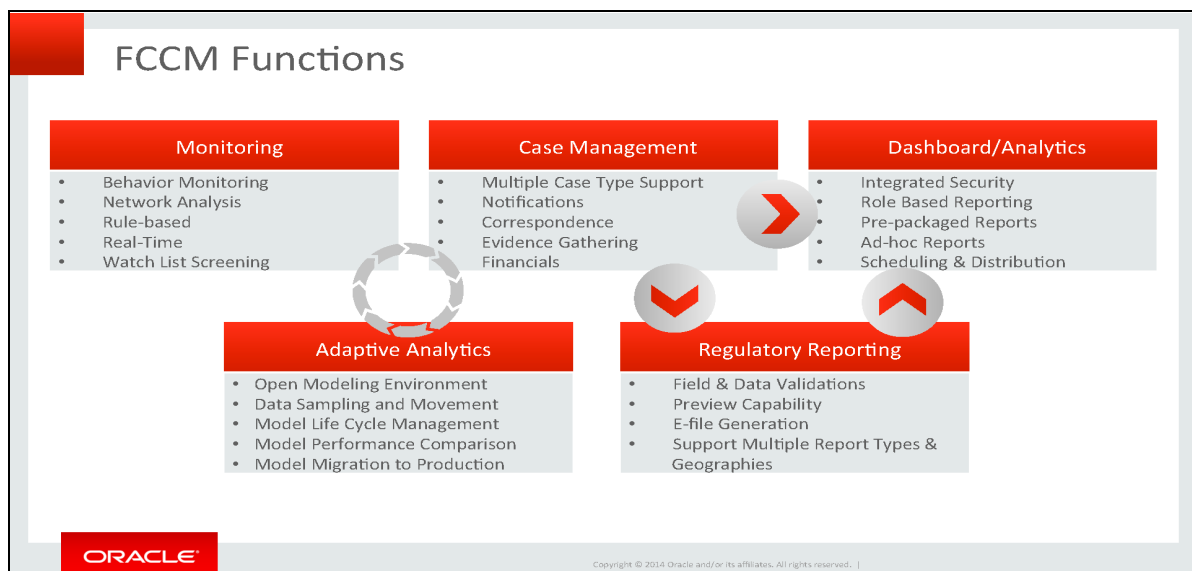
FCCM Functions

Monitoring

- Behavior Monitoring
- Network Analysis
- Rule-based
- Real-Time
- Watch List Screening

Case Management

- Multiple Case Type Support
- Notifications
- Correspondence
- Evidence Gathering
- Financials

Dashboard/Analytics

- Integrated Security
- Role Based Reporting
- Pre-packaged Reports
- Ad-hoc Reports
- Scheduling & Distribution

Adaptive Analytics

- Open Modeling Environment
- Data Sampling and Movement
- Model Life Cycle Management
- Model Performance Comparison
- Model Migration to Production

Regulatory Reporting

- Field & Data Validations
- Preview Capability
- E-file Generation
- Support Multiple Report Types & Geographies

ORACLE

Copyright © 2014 Oracle and/or its affiliates. All rights reserved. |